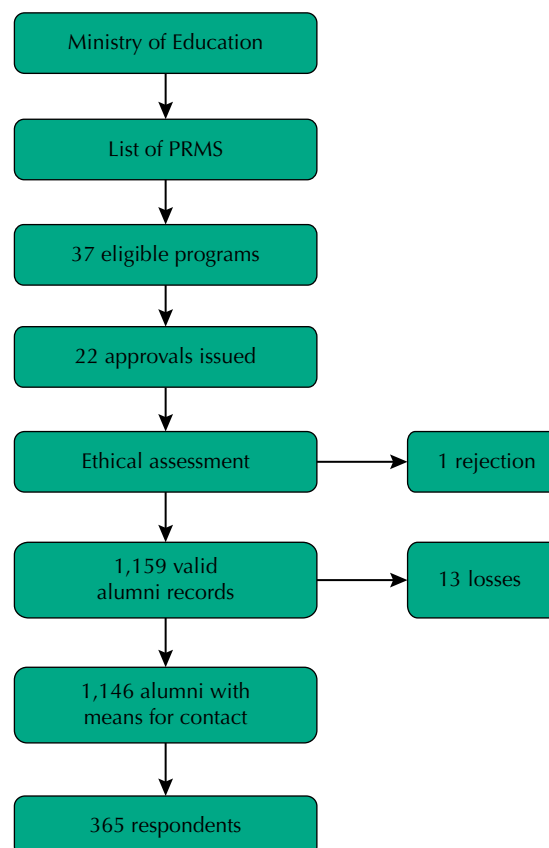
Ministry of Education

List of PRMS

37 eligible programs

22 approvals issued

Ethical assessment

1 rejection

1,159 valid alumni records

13 losses

1,146 alumni with means for contact

365 respondents